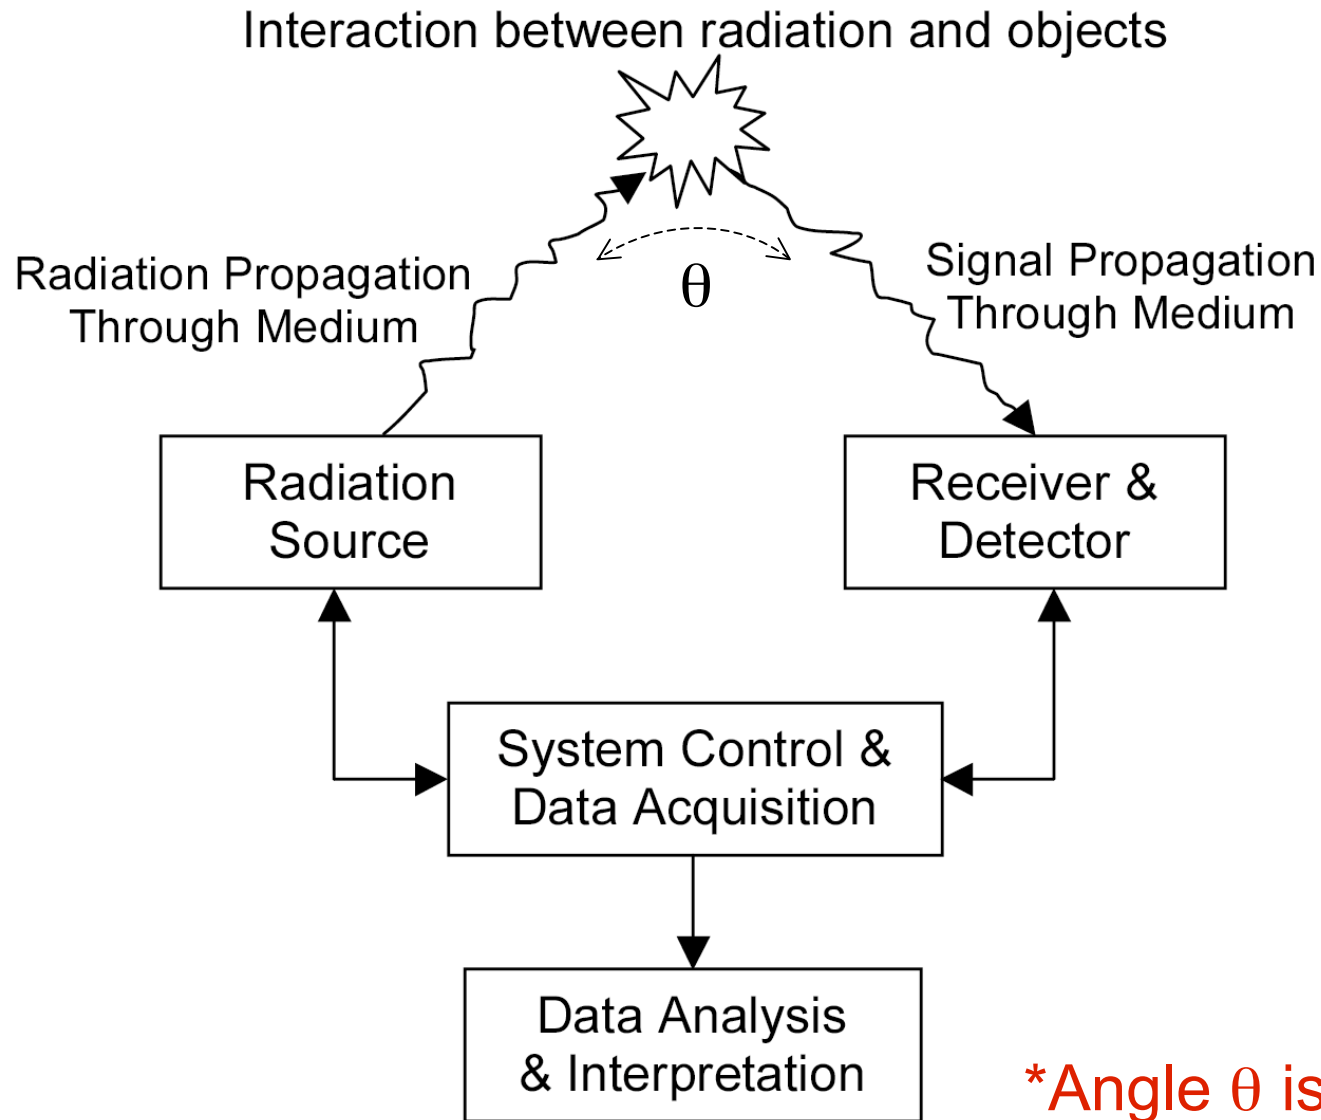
Interaction between radiation and objects

Radiation Propagation Through Medium

$\theta$

Signal Propagation Through Medium

Radiation Source

Receiver & Detector

System Control & Data Acquisition

Data Analysis & Interpretation

*Angle $\theta$ is